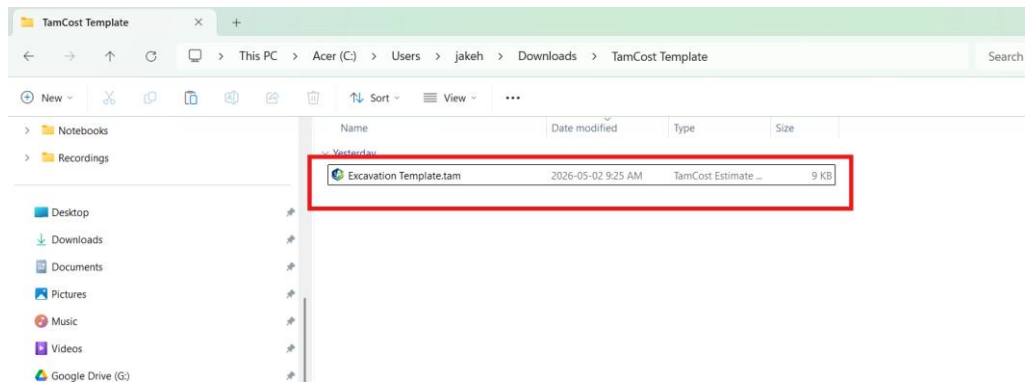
TamCost Template

This PC > Acer (C:) > Users > jakeh > Downloads > TamCost Template

Search

New

Sort

View

...

Notebooks

Recordings

Desktop

Downloads

Documents

Pictures

Music

Videos

Google Drive (G:)

| Name | Date modified | Type | Size |
|---|---|---|---|
| Yesterday | | | |
| Excavation Template.tam | 2026-05-02 9:25 AM | TamCost Estimate ... | 9 KB |